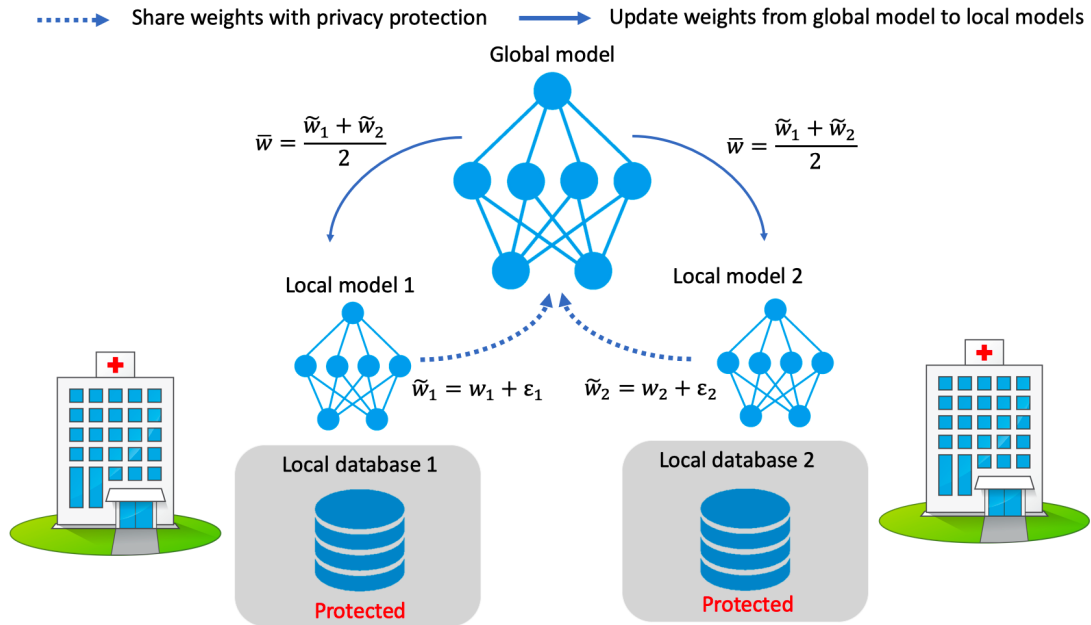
Share weights with privacy protection

Update weights from global model to local models

Global model

$\bar{w} = \frac{\tilde{w}_1 + \tilde{w}_2}{2}$

$\bar{w} = \frac{\tilde{w}_1 + \tilde{w}_2}{2}$

Local model 1

Local model 2

$\tilde{w}_1 = w_1 + \varepsilon_1$

$\tilde{w}_2 = w_2 + \varepsilon_2$

Local database 1

Protected

Local database 2

Protected